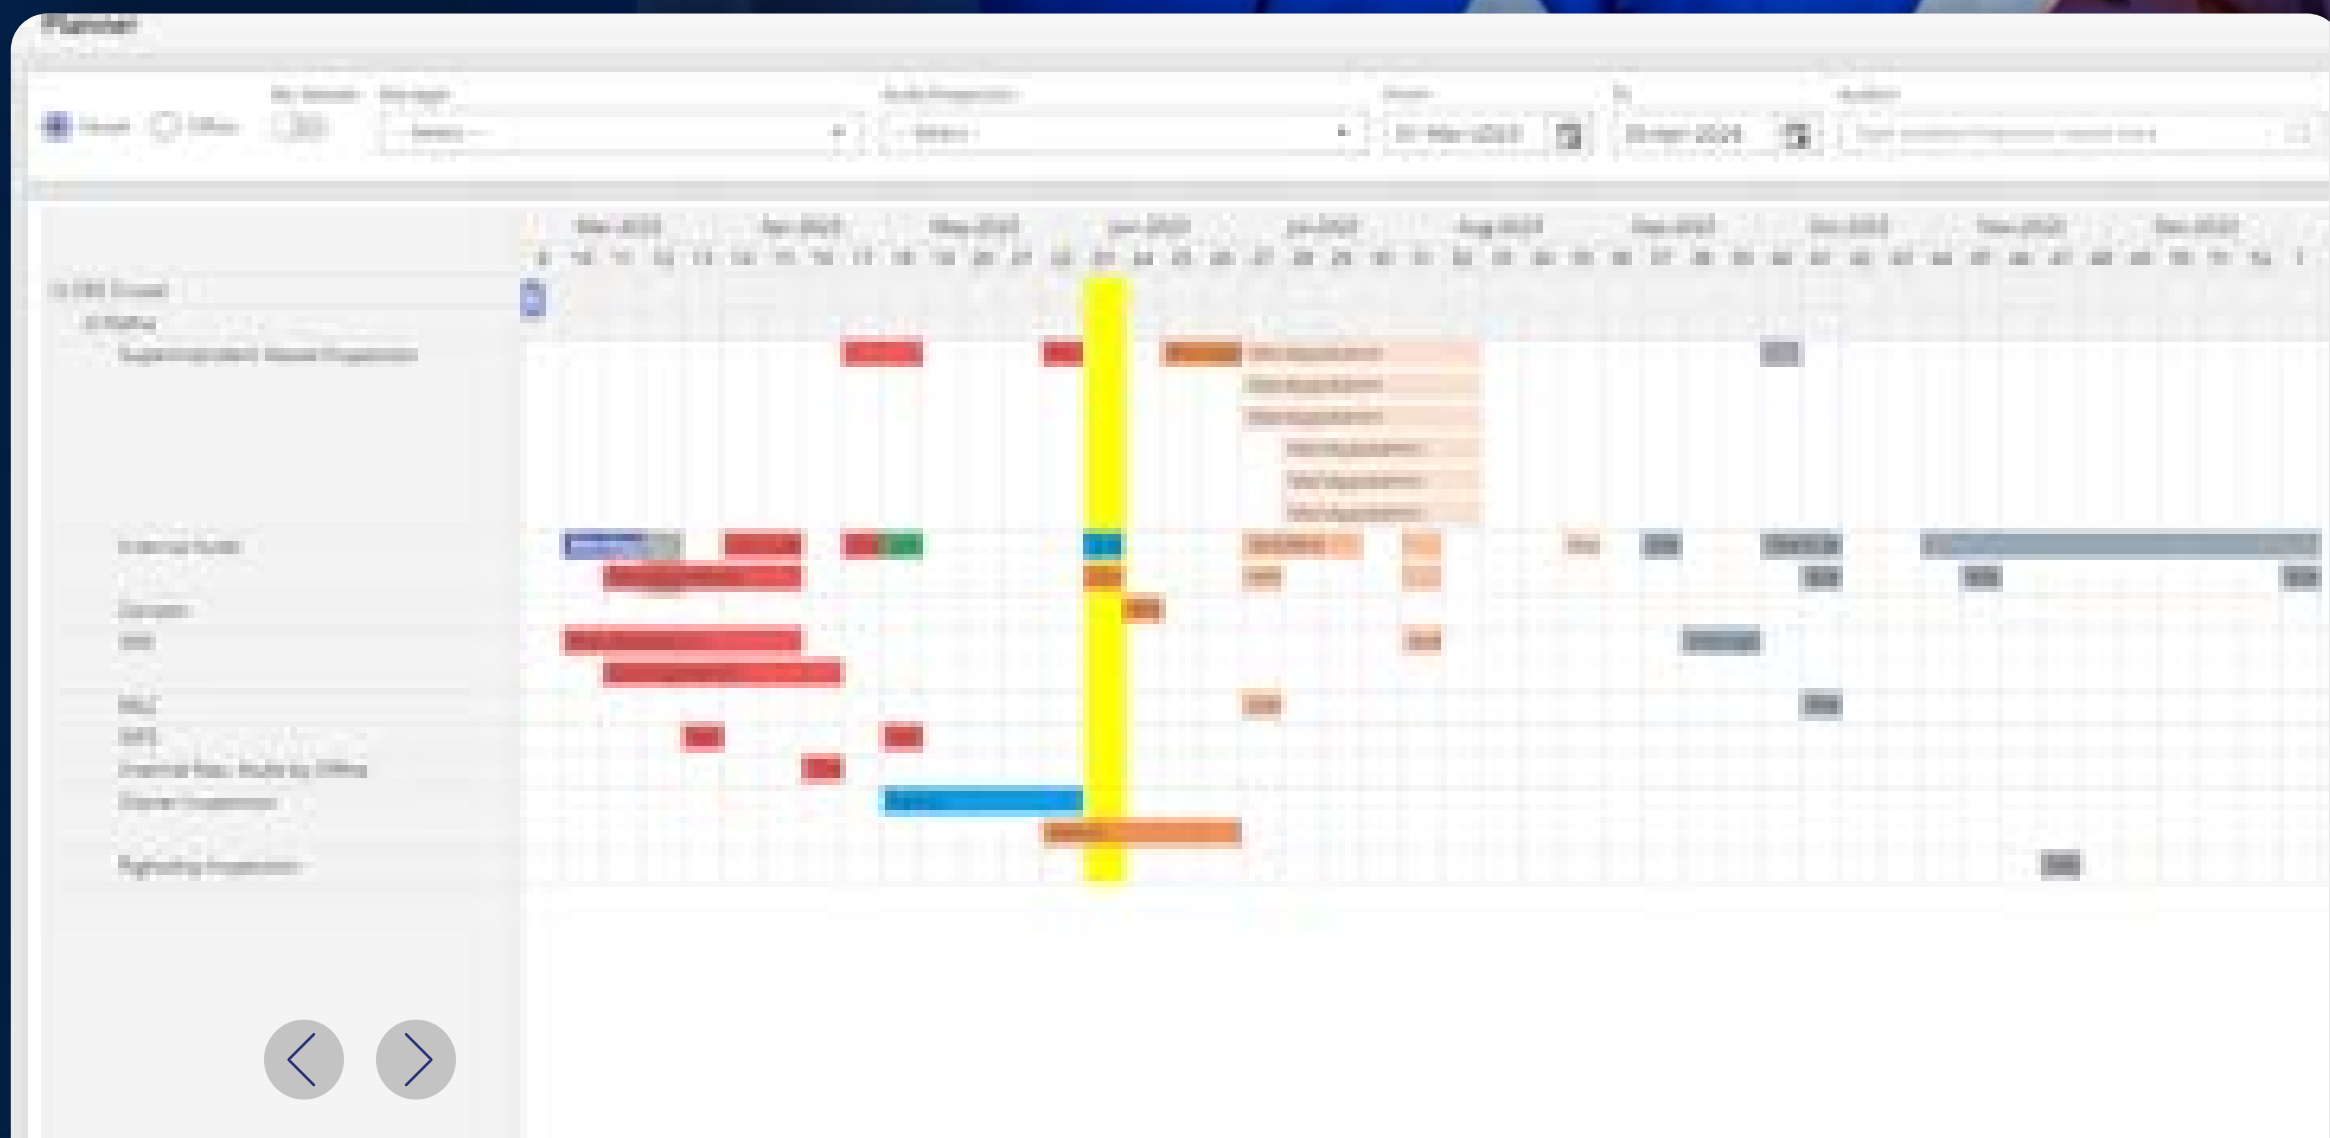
Planner

Vessel Office

-- Select -- -- Select --

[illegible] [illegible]

Mar 2023 Apr 2023 May 2023 Jun 2023 Jul 2023 Aug 2023 Sep 2023 Oct 2023 Nov 2023 Dec 2023

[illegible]

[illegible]

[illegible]

Internal Audit

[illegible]

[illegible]

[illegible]

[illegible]

External Rep. Audit by Office

Owner Inspection

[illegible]